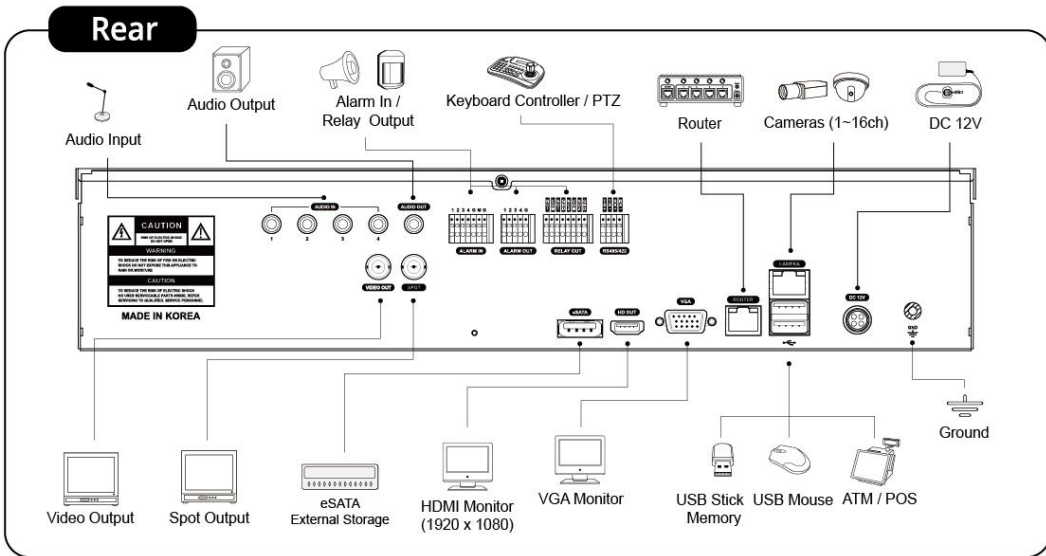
Rear

Audio Input

Audio Output

Alarm In / Relay Output

Keyboard Controller / PTZ

Router

Cameras (1~16ch)

DC 12V

AUDIO IN

1 2 3 4

AUDIO OUT

CAUTION

RISK OF ELECTRIC SHOCK DO NOT OPEN

WARNING

TO REDUCE THE RISK OF FIRE OR ELECTRIC SHOCK DO NOT EXPOSE THIS APPLIANCE TO RAIN OR MOISTURE

CAUTION

TO REDUCE THE RISK OF ELECTRIC SHOCK NO USER SERVICEABLE PARTS INSIDE. REFER SERVICING TO QUALIFIED SERVICE PERSONNEL

MADE IN KOREA

VIDEO OUT

SPOT

1 2 3 4 G M G

ALARM IN

1 2 3 4 G

ALARM OUT

RELAY OUT

RS485/422

eSATA

HD OUT

VGA

ROUTER

CAMERA

DC 12V

Video Output

Spot Output

eSATA External Storage

HDMI Monitor (1920 x 1080)

VGA Monitor

USB Stick Memory

USB Mouse

ATM / POS

Ground